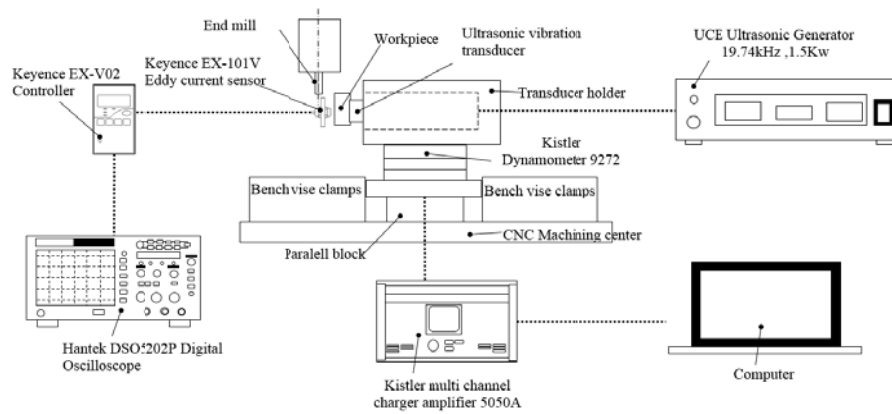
End mill

Workpiece

Ultrasonic vibration transducer

UCE Ultrasonic Generator 19.74kHz ,1.5Kw

Keyence EX-V02 Controller

Keyence EX-101V Eddy current sensor

Transducer holder

Kistler Dynamometer 9272

Benchvise clamps

Bench vise clamps

Paralell block

CNC Machining center

Hantek DSO5202P Digital Oscilloscope

Kistler multi channel charger amplifier 5050A

Computer